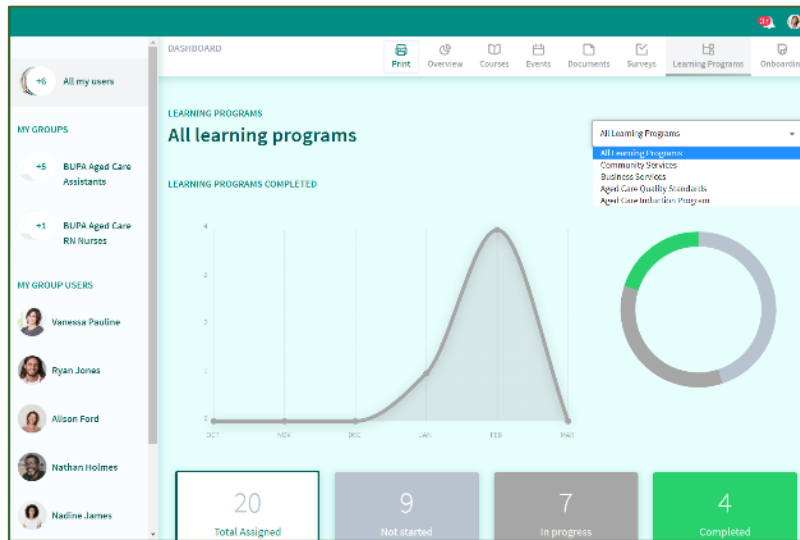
+6 All my users

MY GROUPS

+5 BUPA Aged Care Assistants

+1 BUPA Aged Care RN Nurses

MY GROUP USERS

Vanessa Pauline

Ryan Jones

Alison Ford

Nathan Holmes

Nadine James

DASHBOARD

Print Overview Courses Events Documents Surveys Learning Programs Onboardin

LEARNING PROGRAMS

All learning programs

All Learning Programs

All Learning Programs
Community Services
Business Services
Aged Care Quality Standards
Aged Care Induction Program

LEARNING PROGRAMS COMPLETED

4
3
2
1
0

OCT NOV DEC JAN FEB MAR

20 Total Assigned

9 Not started

7 In progress

4 Completed